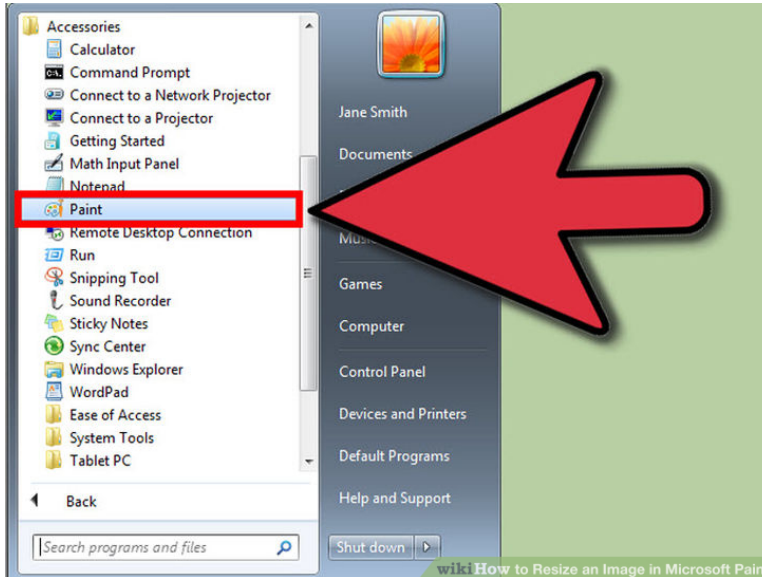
Accessories
Calculator
Command Prompt
Connect to a Network Projector
Connect to a Projector
Getting Started
Math Input Panel
Notepad
Paint
Remote Desktop Connection
Run
Snipping Tool
Sound Recorder
Sticky Notes
Sync Center
Windows Explorer
WordPad
Ease of Access
System Tools
Tablet PC
Back
Search programs and files

Jane Smith
Documents
Music
Games
Computer
Control Panel
Devices and Printers
Default Programs
Help and Support
Shut down

wikiHow to Resize an Image in Microsoft Pain